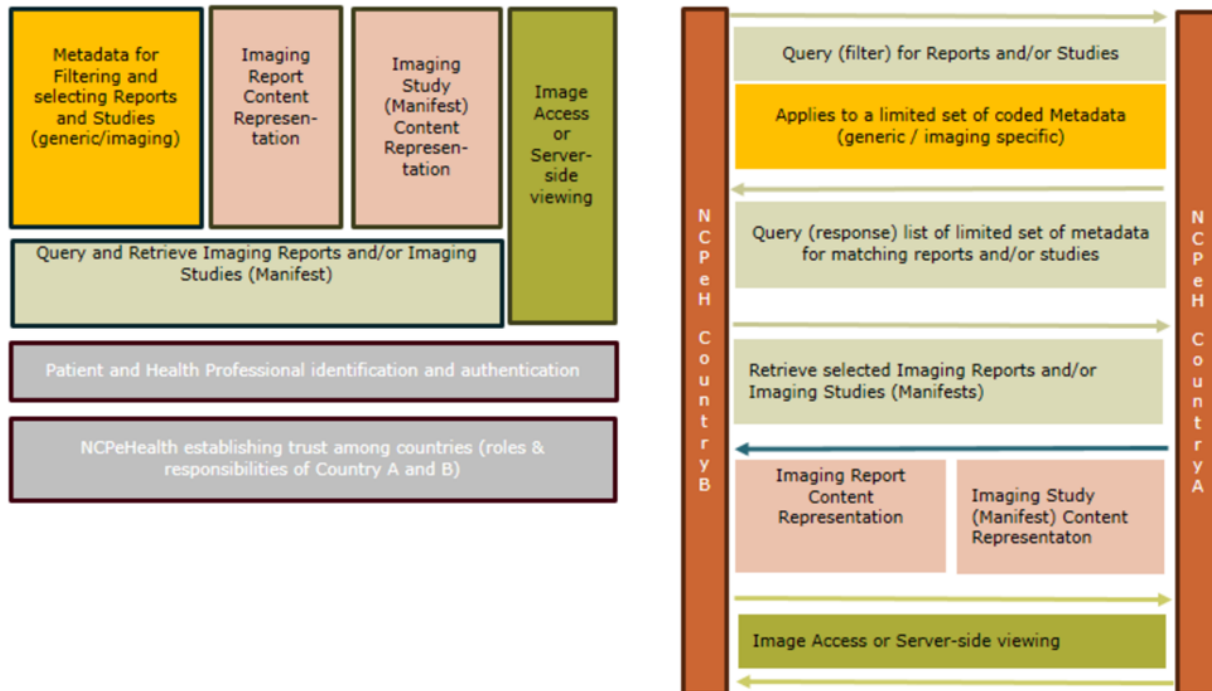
Metadata for Filtering and selecting Reports and Studies (generic/imaging)

Imaging Report Content Representation

Imaging Study (Manifest) Content Representation

Image Access or Server-side viewing

Query and Retrieve Imaging Reports and/or Imaging Studies (Manifest)

Patient and Health Professional identification and authentication

NCPeHealth establishing trust among countries (roles & responsibilities of Country A and B)

NCPeH Country B

Query (filter) for Reports and/or Studies

Applies to a limited set of coded Metadata (generic / imaging specific)

Query (response) list of limited set of metadata for matching reports and/or studies

Retrieve selected Imaging Reports and/or Imaging Studies (Manifests)

Imaging Report Content Representation

Imaging Study (Manifest) Content Representaton

Image Access or Server-side viewing

NCPeH Country A